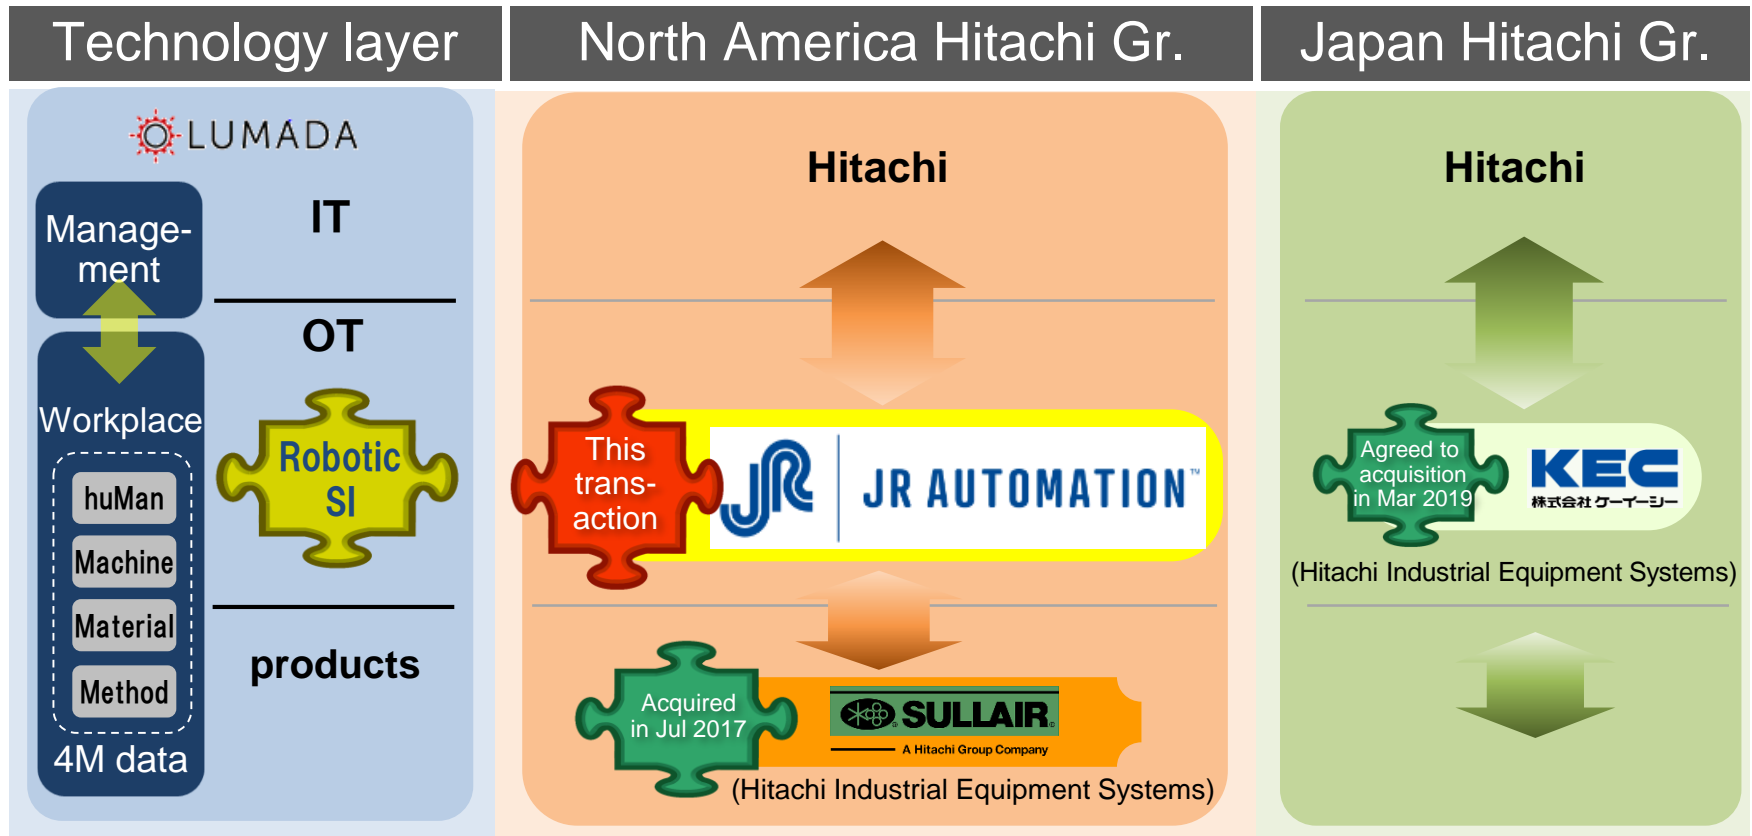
Technology layer

LUMADA

Management

IT

OT

Workplace

huMan

Machine

Material

Method

4M data

Robotic SI

products

North America Hitachi Gr.

Hitachi

This transaction

JR AUTOMATION™

Acquired in Jul 2017

SULLAIR

A Hitachi Group Company

(Hitachi Industrial Equipment Systems)

Japan Hitachi Gr.

Hitachi

Agreed to acquisition in Mar 2019

KEC

株式会社ケーイーシー

(Hitachi Industrial Equipment Systems)